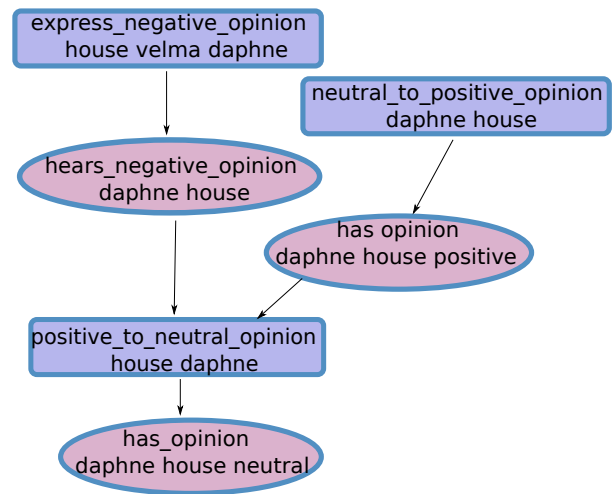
express_negative_opinion
house velma daphne

neutral_to_positive_opinion
daphne house

hears_negative_opinion
daphne house

has opinion
daphne house positive

positive_to_neutral_opinion
house daphne

has_opinion
daphne house neutral